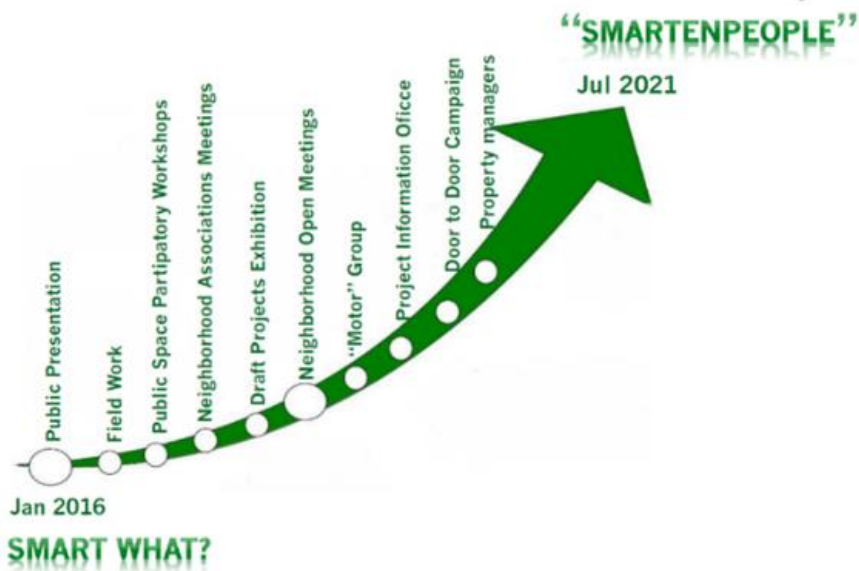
"SMARTENPEOPLE"

Jul 2021

Public Presentation

Field Work

Public Space Partipatory Workshops

Neighborhood Associations Meetings

Draft Projects Exhibition

Neighborhood Open Meetings

"Motor" Group

Project Information Oficce

Door to Door Campaign

Property managers

Jan 2016

SMART WHAT?